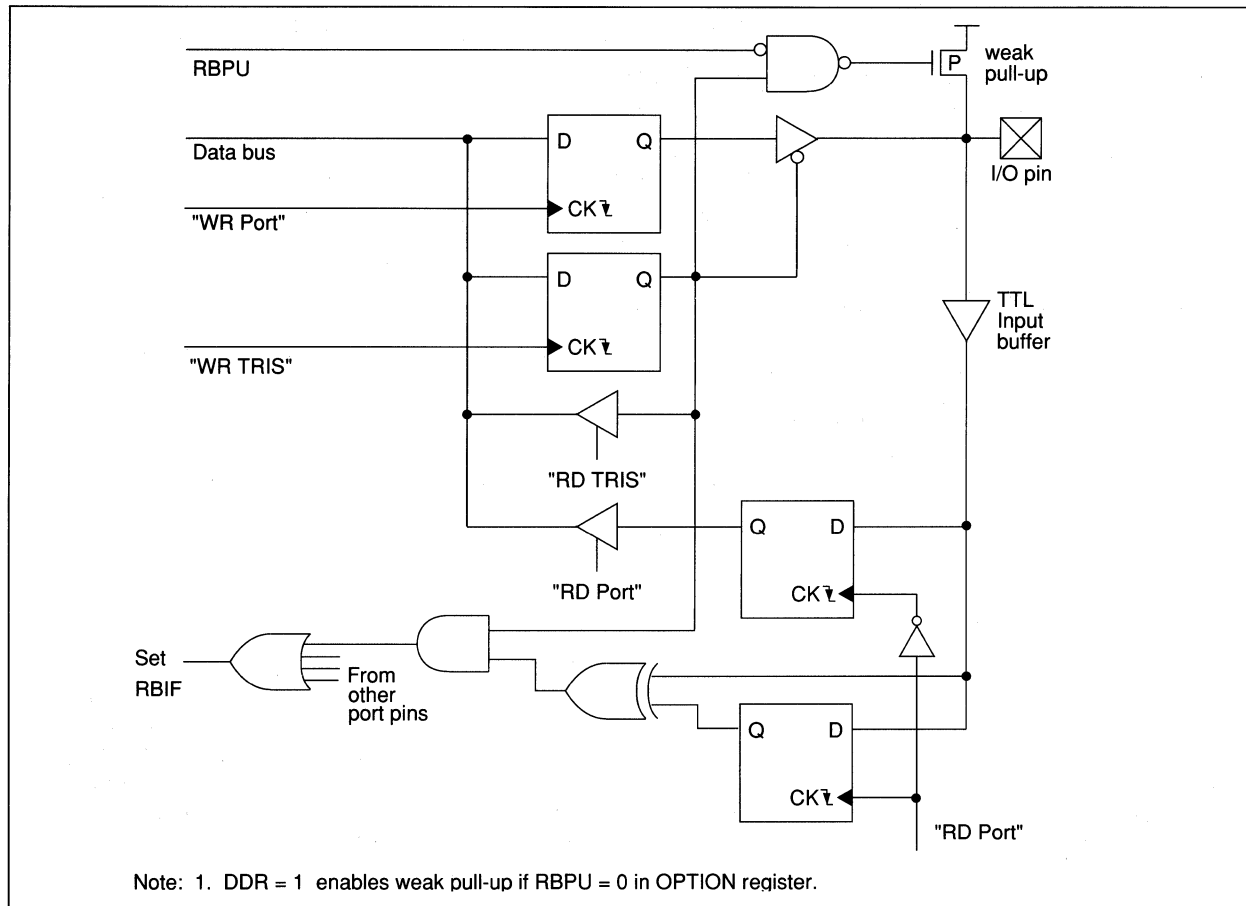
RBPU

weak pull-up

P

Data bus

D Q

CK

I/O pin

"WR Port"

D Q

CK

TTL Input buffer

"WR TRIS"

"RD TRIS"

Q D

"RD Port"

CK

Set RBIF

From other port pins

Q D

CK

"RD Port"

Note: 1. DDR = 1 enables weak pull-up if RBPU = 0 in OPTION register.